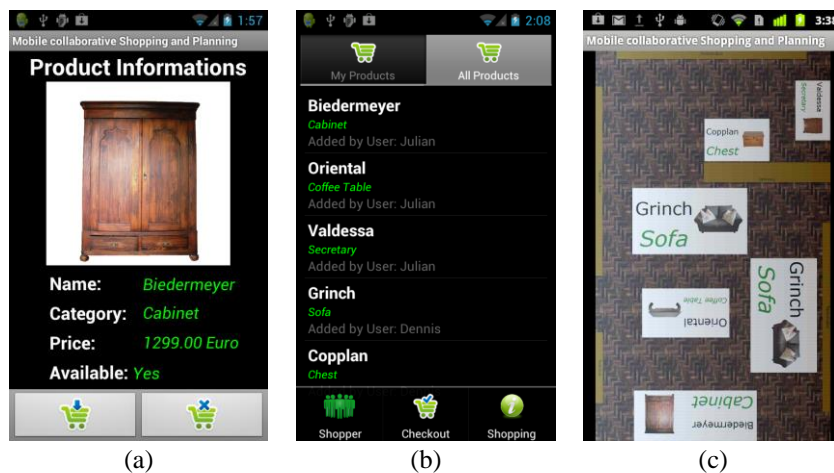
1:57
Mobile collaborative Shopping and Planning
Product Informations
Name: Biedermeyer
Category: Cabinet
Price: 1299.00 Euro
Available: Yes

(a)

2:08
My Products
All Products
Biedermeyer
Cabinet
Added by User: Julian
Oriental
Coffee Table
Added by User: Julian
Valdessa
Secretary
Added by User: Julian
Grinch
Sofa
Added by User: Dennis
Copplan
Chest
Shopper
Checkout
Shopping

(b)

3:38
Mobile collaborative Shopping and Planning
Valdessa
Secretary
Copplan
Chest
Grinch
Sofa
Grinch
Sofa
Oriental
Coffee Table
Biedermeyer
Cabinet

(c)